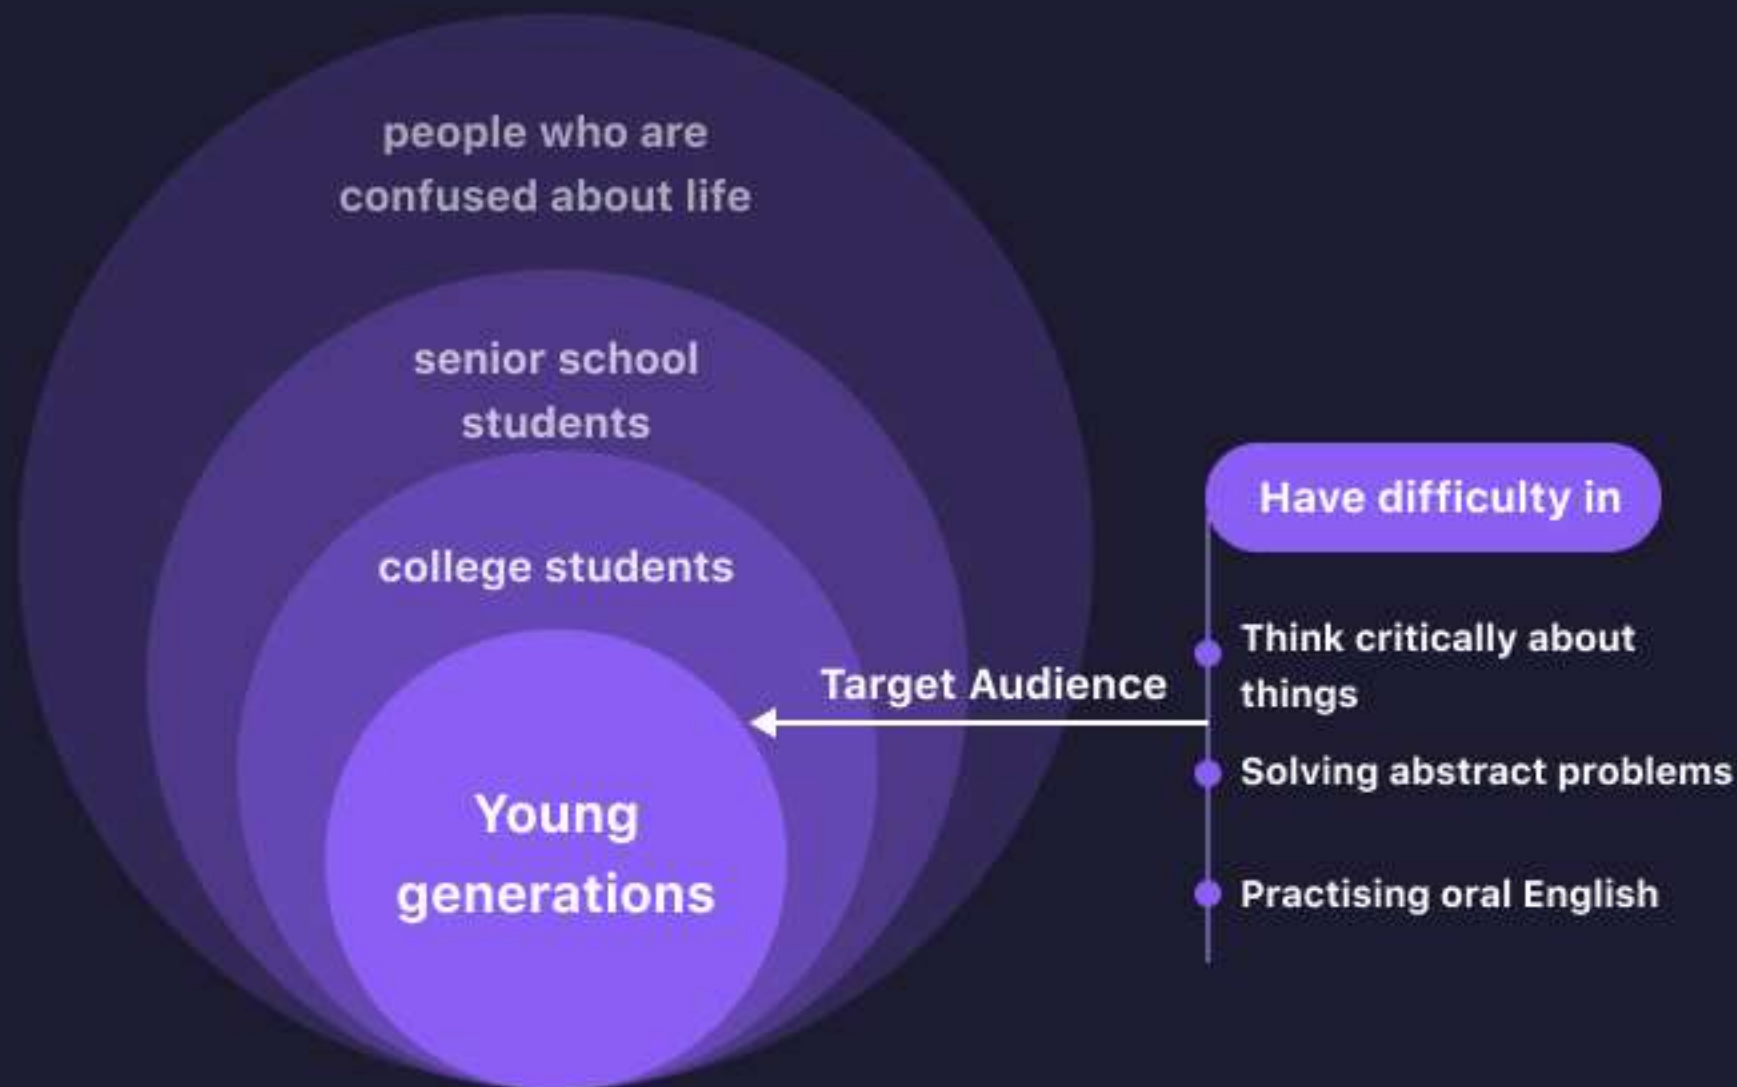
people who are confused about life

senior school students

college students

Young generations

Target Audience

Have difficulty in

Think critically about things

Solving abstract problems

Practising oral English